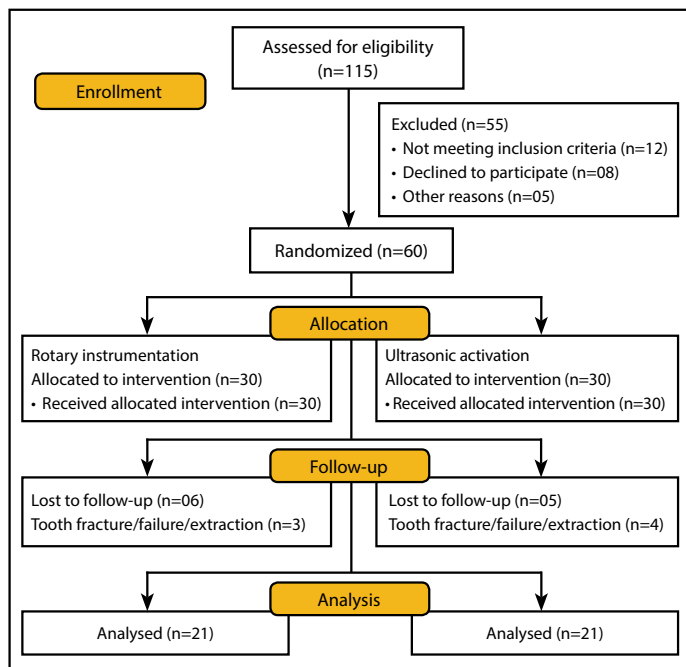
Assessed for eligibility
(n=115)

Enrollment

Excluded (n=55)
• Not meeting inclusion criteria (n=12)
• Declined to participate (n=08)
• Other reasons (n=05)

Randomized (n=60)

Allocation

Rotary instrumentation
Allocated to intervention (n=30)
• Received allocated intervention (n=30)

Ultrasonic activation
Allocated to intervention (n=30)
• Received allocated intervention (n=30)

Follow-up

Lost to follow-up (n=06)
Tooth fracture/failure/extraction (n=3)

Lost to follow-up (n=05)
Tooth fracture/failure/extraction (n=4)

Analysis

Analysed (n=21)

Analysed (n=21)